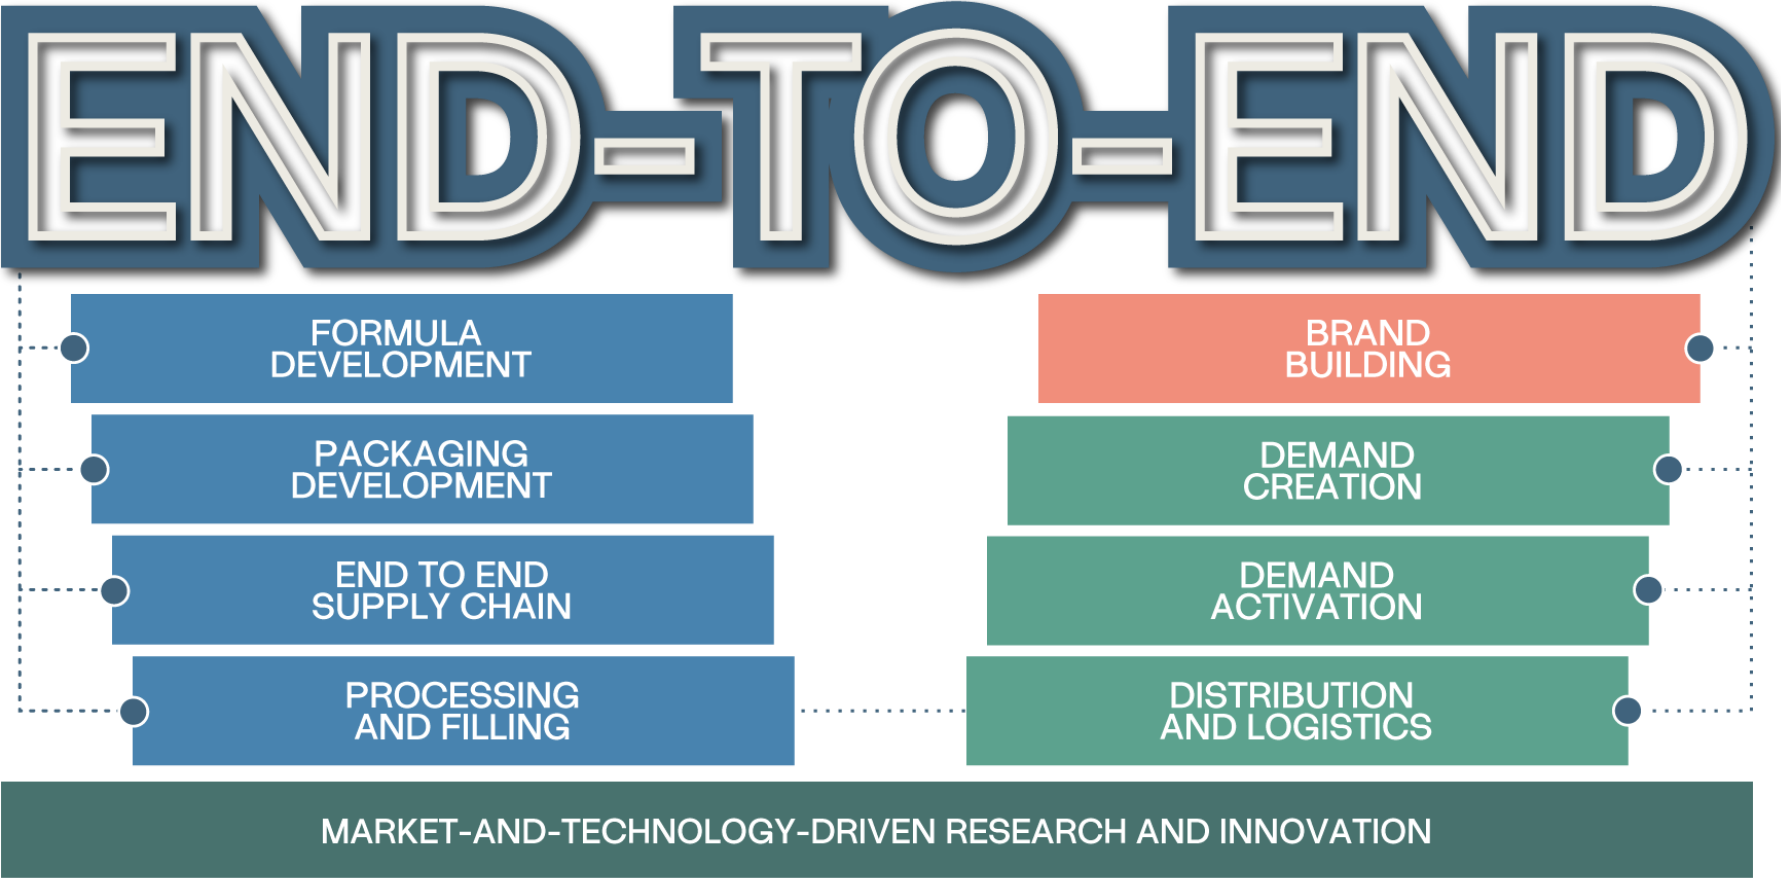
END-TO-END

FORMULA DEVELOPMENT

PACKAGING DEVELOPMENT

END TO END SUPPLY CHAIN

PROCESSING AND FILLING

BRAND BUILDING

DEMAND CREATION

DEMAND ACTIVATION

DISTRIBUTION AND LOGISTICS

MARKET-AND-TECHNOLOGY-DRIVEN RESEARCH AND INNOVATION